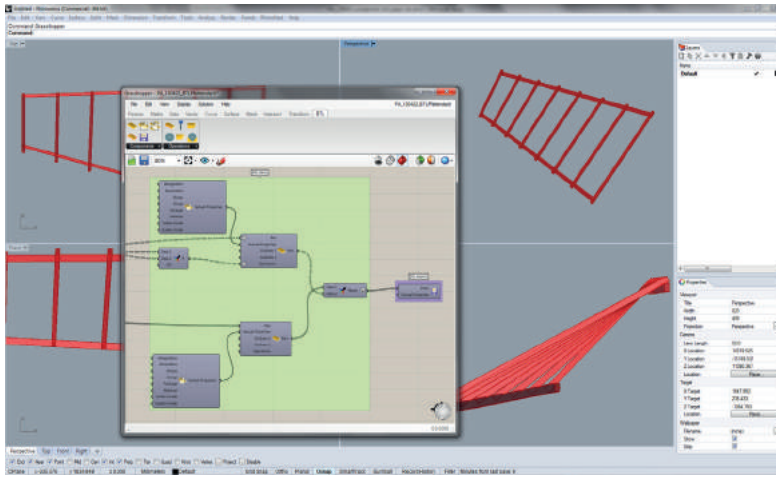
File Edit View Curve Surface Solid Mesh Dimension Transform Tools Analyze Render Panels Help
Command: Grasshopper
Command:
Top
Perspective
Front
Right
Grasshopper
File Edit View Display Solution Help
Params Maths Sets Vector Curve Surface Mesh Intersect Transform
Components
Operations
Layers
Name
Default
Properties
Viewport
Title
Perspective
Width
Height
Projection
Perspective
Camera
Lens Length
X Location
Y Location
Z Location
Location
Place
Target
X Target
Y Target
Z Target
Location
Place
Wallpaper
Filename
Show
Gray
Perspective
Top
Front
Right
End
Near
Point
Mid
Cen
Int
Perp
Tan
Quad
Knot
Vertex
Project
Disable
CPlane
Millimeters
Default
Grid Snap
Ortho
Planar
Osnap
SmartTrack
Gumball
Record History
Filter